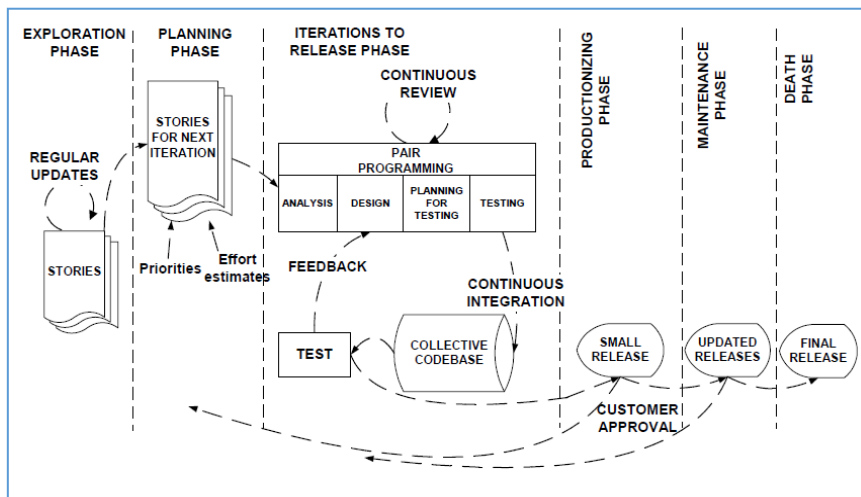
EXPLORATION PHASE

PLANNING PHASE

ITERATIONS TO RELEASE PHASE

PRODUCTIONIZING PHASE

MAINTENANCE PHASE

DEATH PHASE

REGULAR UPDATES

STORIES

STORIES FOR NEXT ITERATION

Priorities

Effort estimates

CONTINUOUS REVIEW

PAIR PROGRAMMING

| ANALYSIS | DESIGN | PLANNING FOR TESTING | TESTING |
|---|---|---|---|

FEEDBACK

CONTINUOUS INTEGRATION

TEST

COLLECTIVE CODEBASE

SMALL RELEASE

UPDATED RELEASES

FINAL RELEASE

CUSTOMER APPROVAL